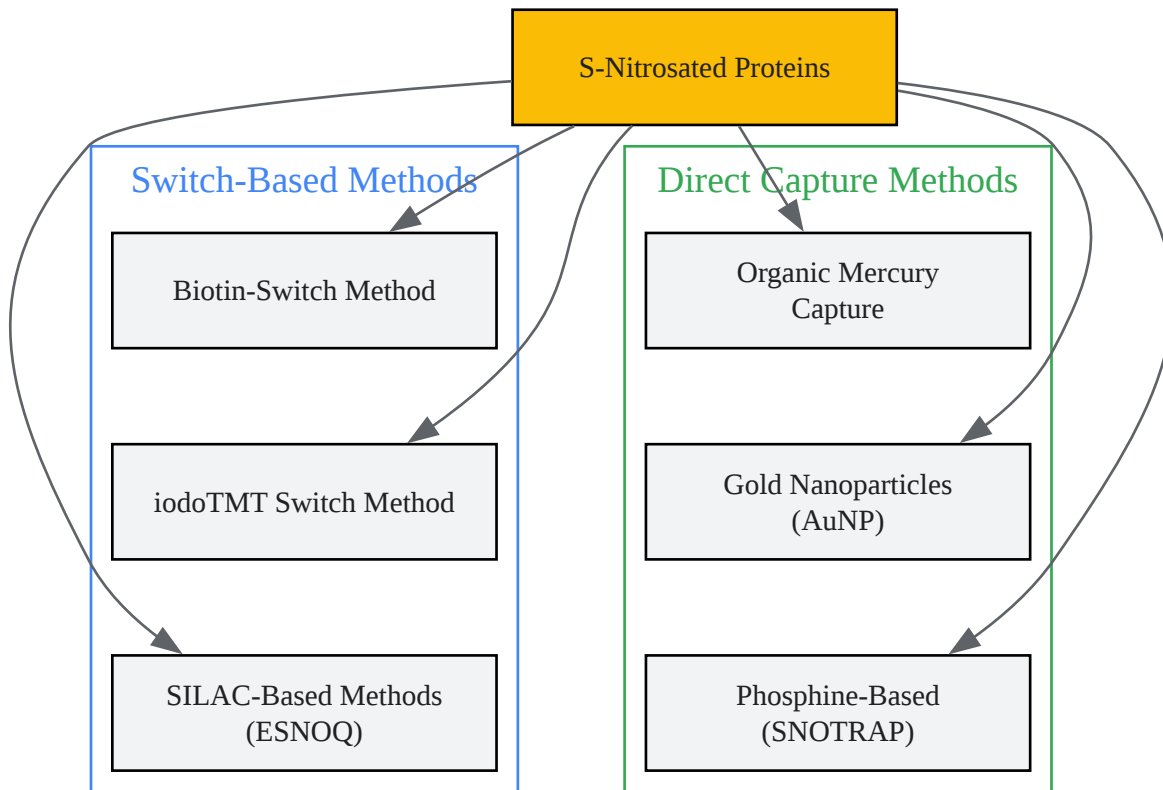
S-Nitrosated Proteins

Switch-Based Methods

Biotin-Switch Method

iodoTMT Switch Method

SILAC-Based Methods (ESNOQ)

Direct Capture Methods

Organic Mercury Capture

Gold Nanoparticles (AuNP)

Phosphine-Based (SNOTRAP)